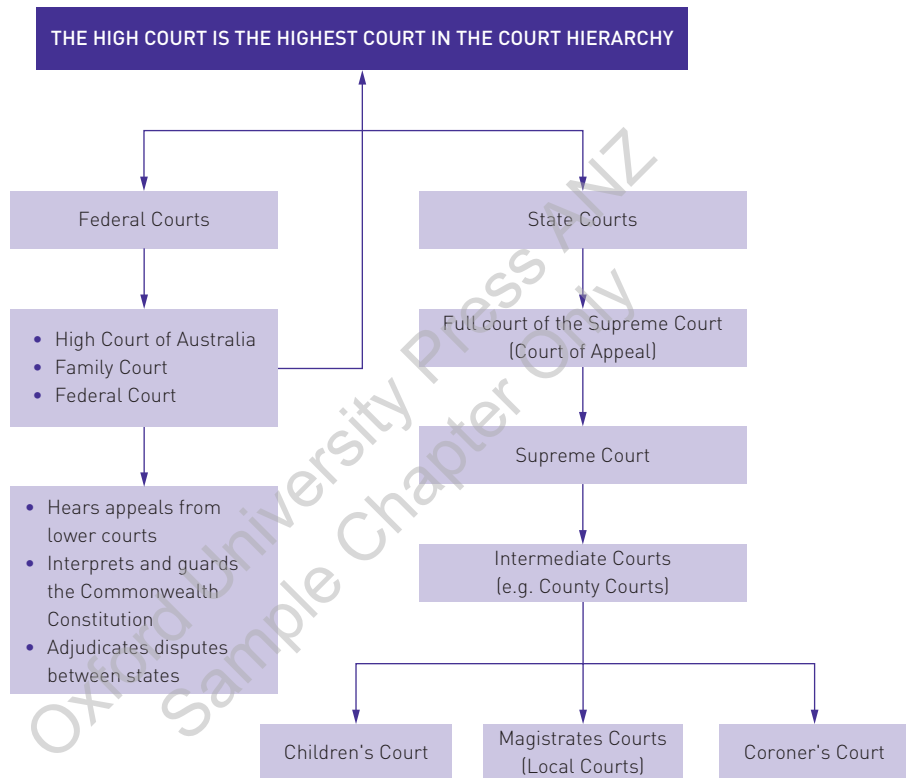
THE HIGH COURT IS THE HIGHEST COURT IN THE COURT HIERARCHY

Federal Courts

- High Court of Australia
- Family Court
- Federal Court

- Hears appeals from lower courts
- Interprets and guards the Commonwealth Constitution
- Adjudicates disputes between states

State Courts

Full court of the Supreme Court (Court of Appeal)

Supreme Court

Intermediate Courts (e.g. County Courts)

Children's Court

Magistrates Courts (Local Courts)

Coroner's Court

Oxford University Press ANZ
Sample Chapter Only